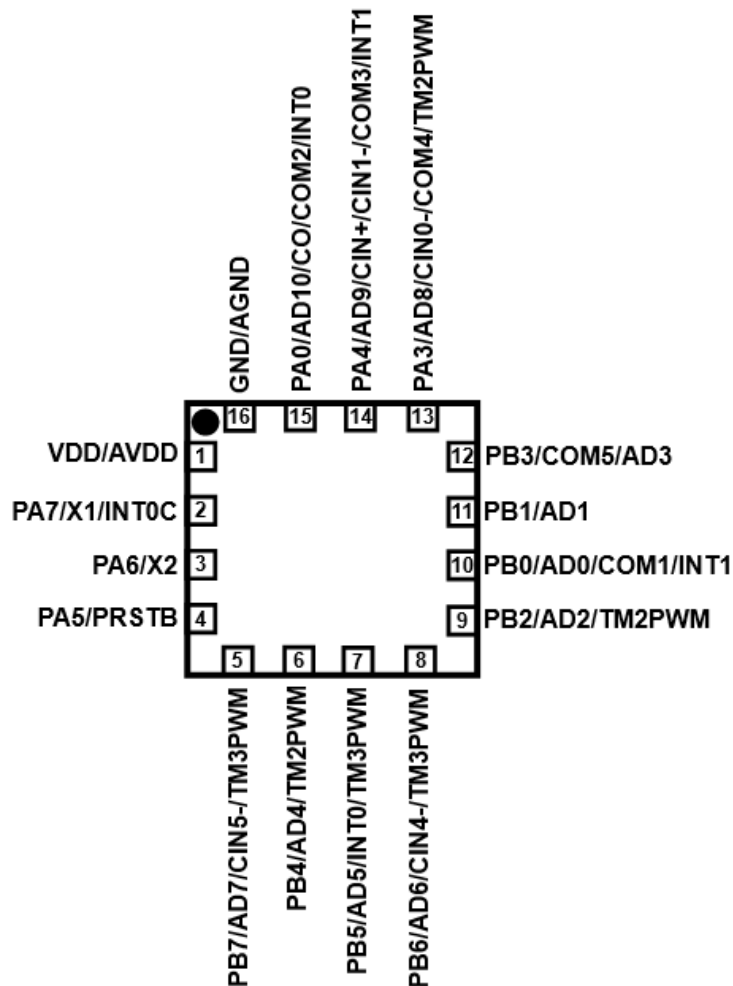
GND/AGND
PA0/AD10/CO/COM2/INT0
PA4/AD9/CIN+/CIN1-/COM3/INT1
PA3/AD8/CIN0-/COM4/TM2PWM

16 15 14 13

VDD/AVDD 1
PA7/X1/INT0C 2
PA6/X2 3
PA5/PRSTB 4

12 PB3/COM5/AD3
11 PB1/AD1
10 PB0/AD0/COM1/INT1
9 PB2/AD2/TM2PWM

5 6 7 8

PB7/AD7/CIN5-/TM3PWM
PB4/AD4/TM2PWM
PB5/AD5/INT0/TM3PWM
PB6/AD6/CIN4-/TM3PWM